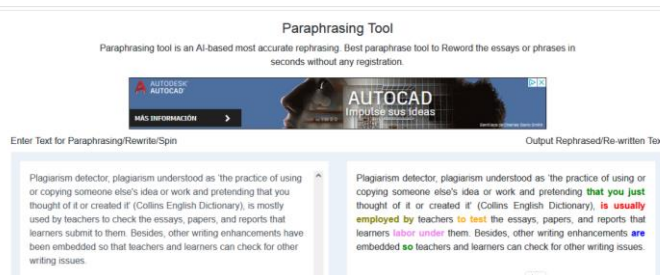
Paraphrasing Tool

Paraphrasing tool is an AI-based most accurate rephrasing. Best paraphrase tool to Reword the essays or phrases in seconds without any registration.

AUTODESK AUTOCAD

MÁS INFORMACIÓN

AUTOCAD

Impulse sus ideas

Enter Text for Paraphrasing/Rewrite/Spin

Output Rephrased/Re-written Tex

Plagiarism detector, plagiarism understood as 'the practice of using or copying someone else's idea or work and pretending that you thought of it or created it' (Collins English Dictionary), is mostly used by teachers to check the essays, papers, and reports that learners submit to them. Besides, other writing enhancements have been embedded so that teachers and learners can check for other writing issues.

Plagiarism detector, plagiarism understood as 'the practice of using or copying someone else's idea or work and pretending that you just thought of it or created it' (Collins English Dictionary), is usually employed by teachers to test the essays, papers, and reports that learners labor under them. Besides, other writing enhancements are embedded so teachers and learners can check for other writing issues.